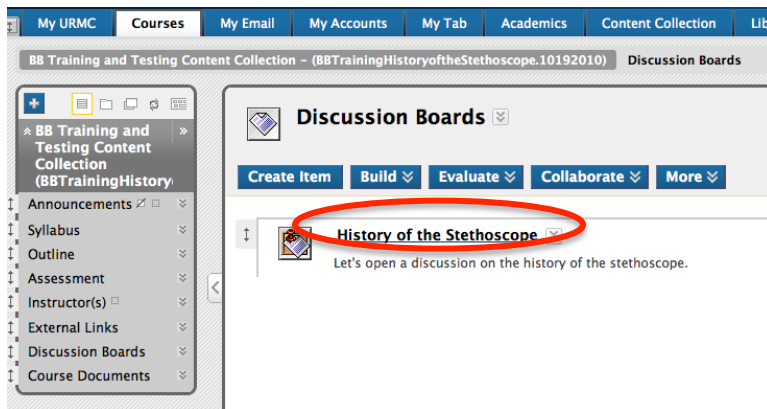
My URMC | Courses | My Email | My Accounts | My Tab | Academics | Content Collection | Lib

BB Training and Testing Content Collection - (BBTrainingHistoryoftheStethoscope.10192010) Discussion Boards

BB Training and Testing Content Collection (BBTrainingHistory

Announcements
Syllabus
Outline
Assessment
Instructor(s)
External Links
Discussion Boards
Course Documents

Discussion Boards

Create Item | Build | Evaluate | Collaborate | More

History of the Stethoscope

Let's open a discussion on the history of the stethoscope.